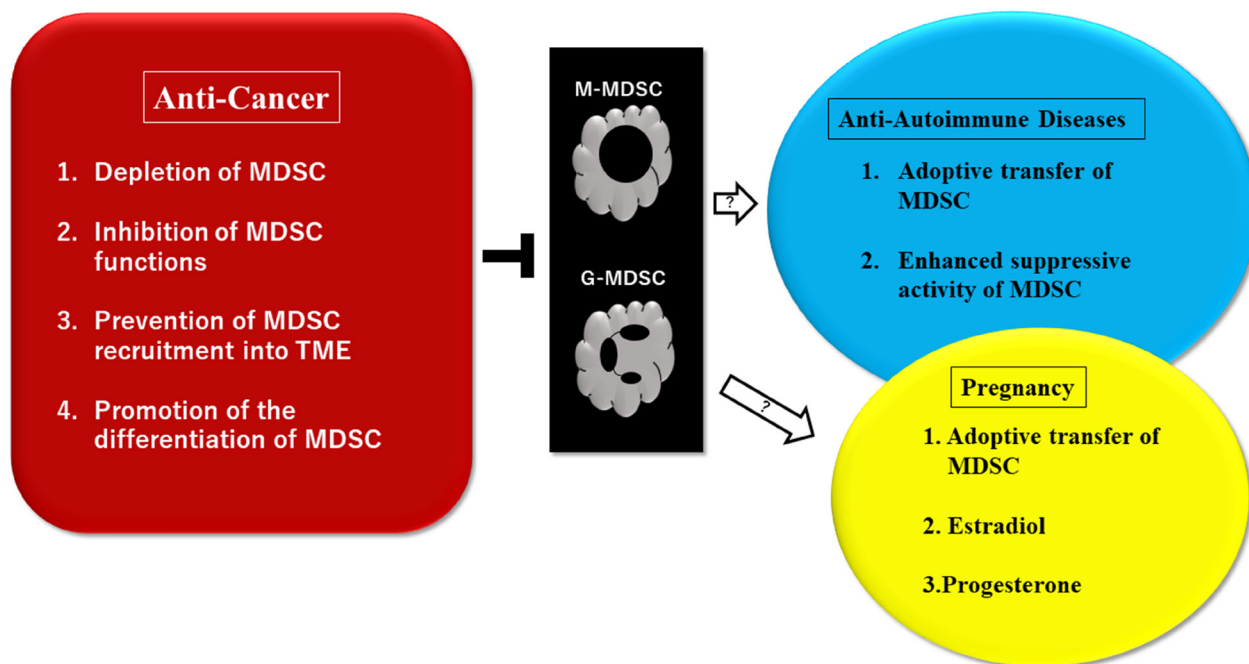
Anti-Cancer

1. Depletion of MDSC

2. Inhibition of MDSC functions

3. Prevention of MDSC recruitment into TME

4. Promotion of the differentiation of MDSC

M-MDSC

G-MDSC

?

?

Anti-Autoimmune Diseases

1. Adoptive transfer of MDSC

2. Enhanced suppressive activity of MDSC

Pregnancy

1. Adoptive transfer of MDSC

2. Estradiol

3.Progesterone